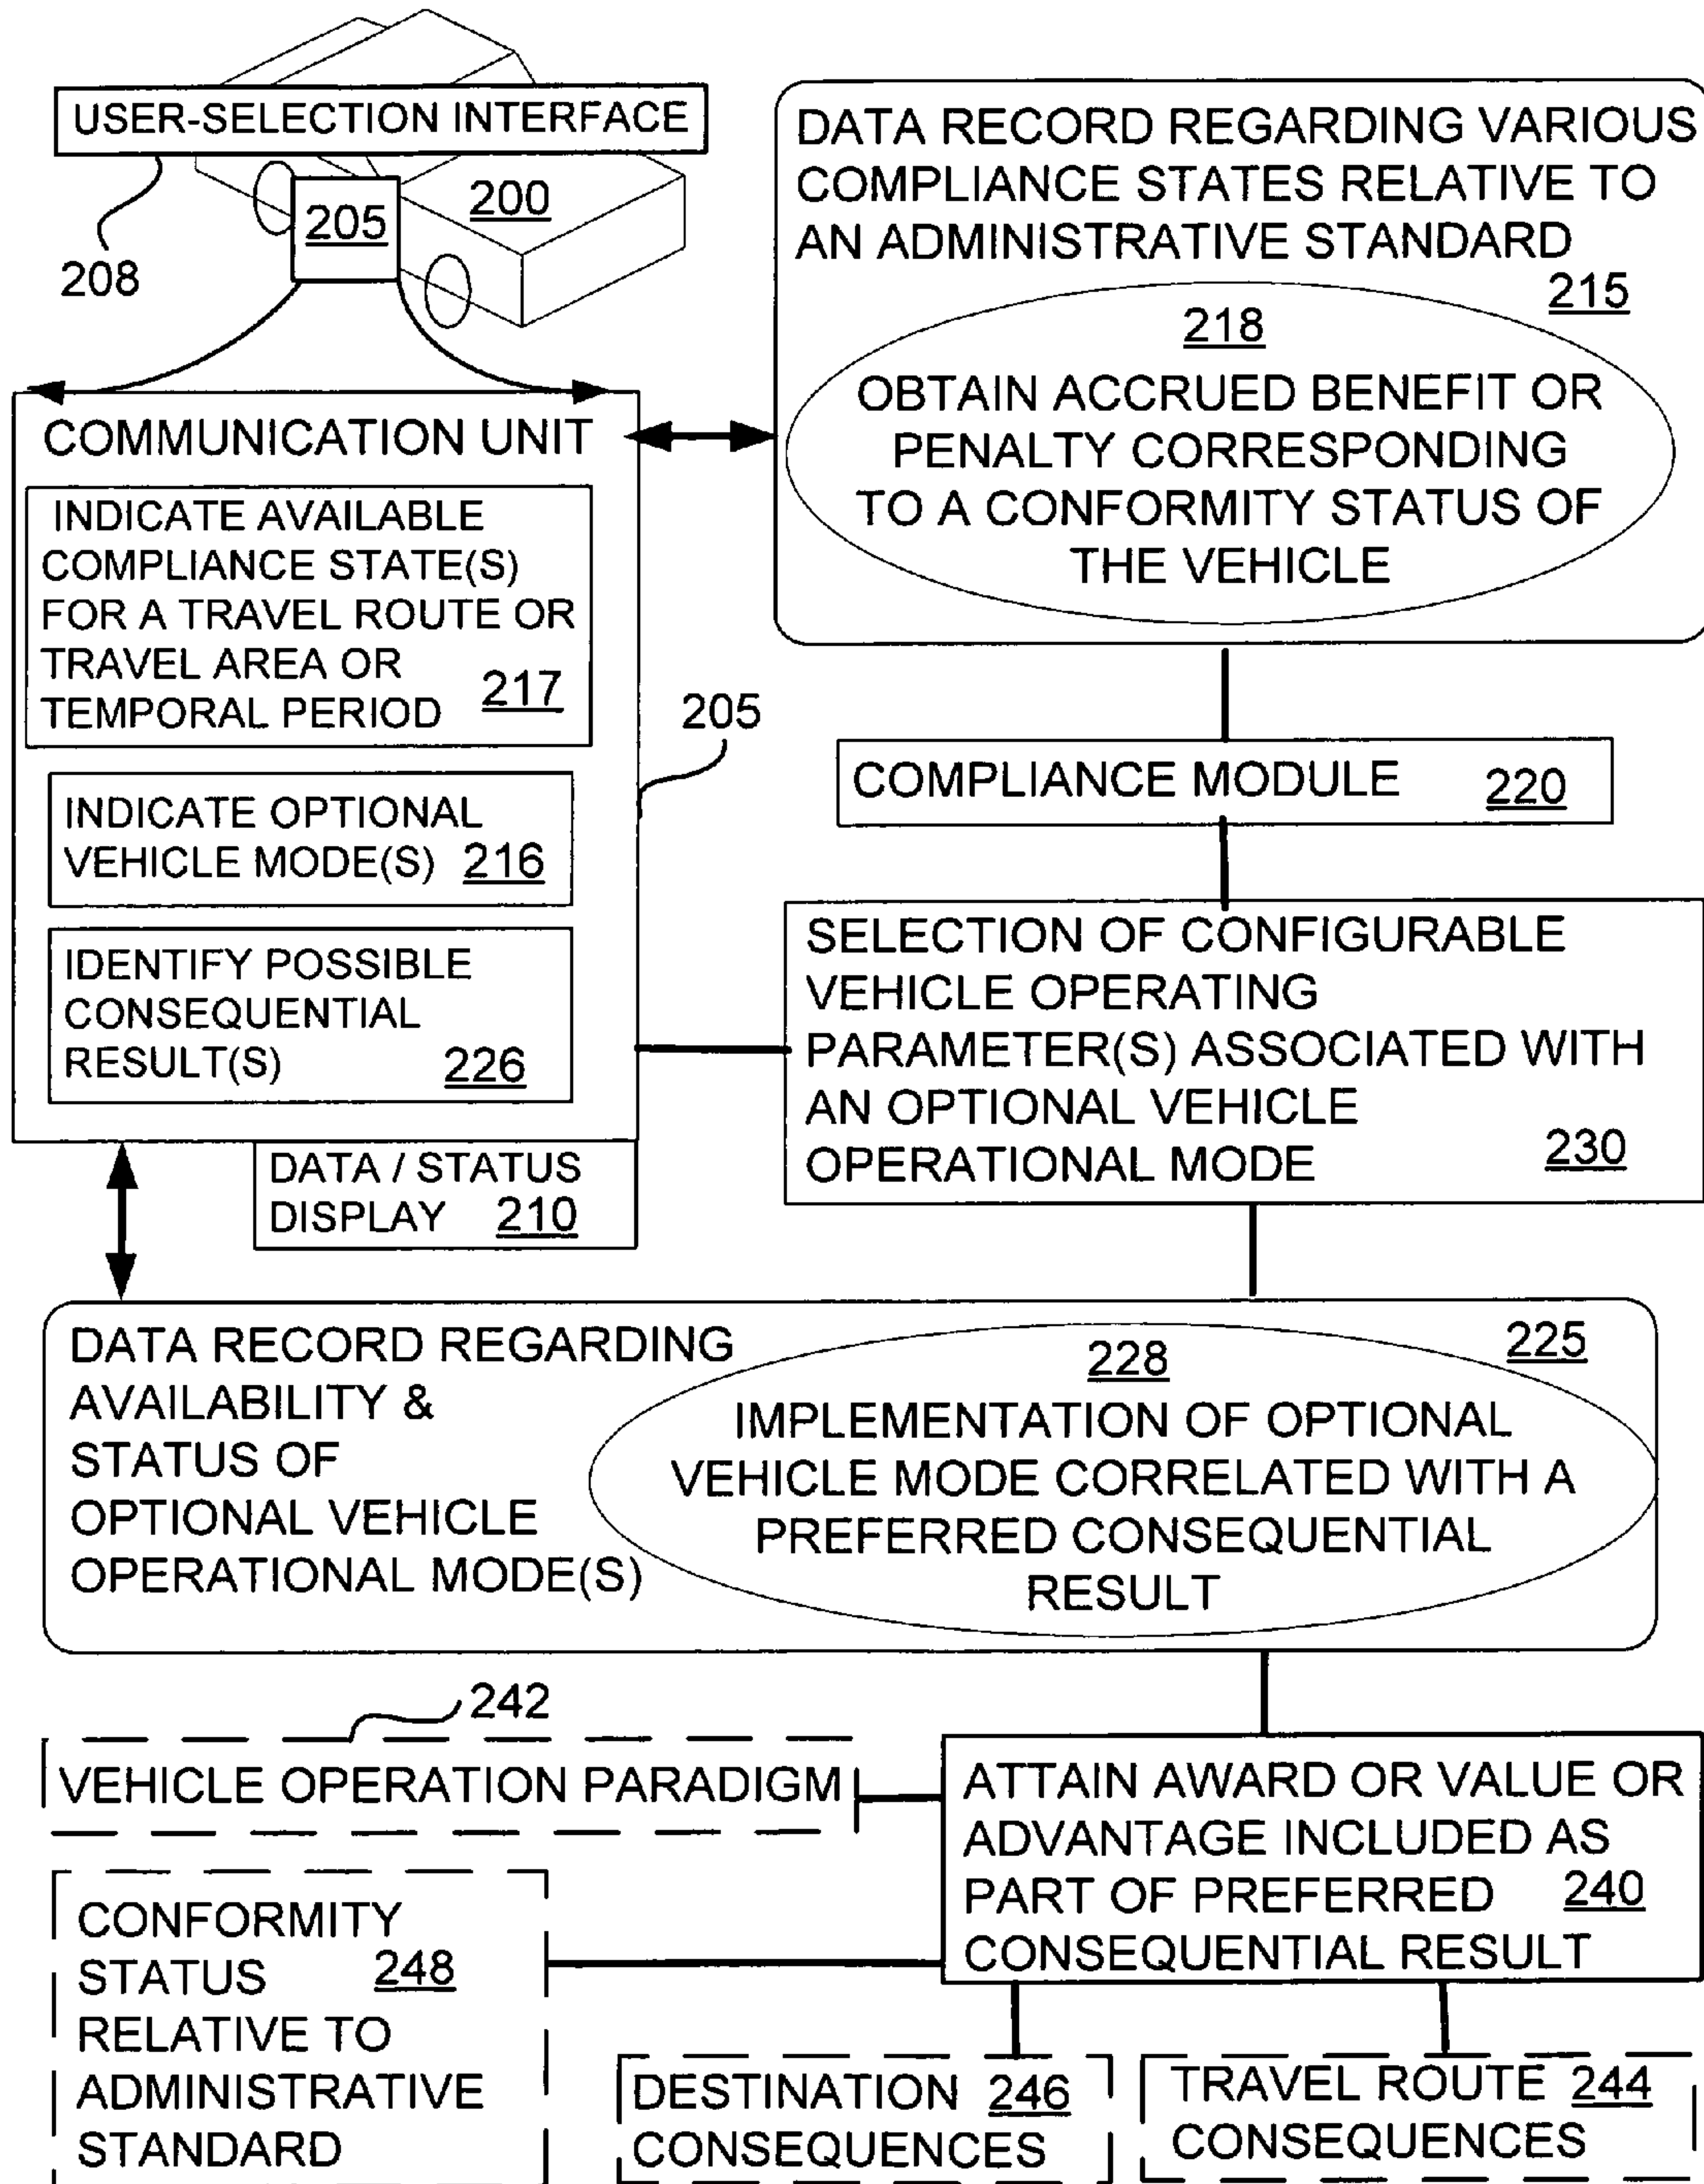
USER-SELECTION INTERFACE

205

200

208

DATA RECORD REGARDING VARIOUS COMPLIANCE STATES RELATIVE TO AN ADMINISTRATIVE STANDARD 215

218
OBTAIN ACCRUED BENEFIT OR PENALTY CORRESPONDING TO A CONFORMITY STATUS OF THE VEHICLE

COMMUNICATION UNIT

INDICATE AVAILABLE COMPLIANCE STATE(S) FOR A TRAVEL ROUTE OR TRAVEL AREA OR TEMPORAL PERIOD 217

205

INDICATE OPTIONAL VEHICLE MODE(S) 216

IDENTIFY POSSIBLE CONSEQUENTIAL RESULT(S) 226

DATA / STATUS DISPLAY 210

COMPLIANCE MODULE 220

SELECTION OF CONFIGURABLE VEHICLE OPERATING PARAMETER(S) ASSOCIATED WITH AN OPTIONAL VEHICLE OPERATIONAL MODE 230

DATA RECORD REGARDING AVAILABILITY & STATUS OF OPTIONAL VEHICLE OPERATIONAL MODE(S)

225

228
IMPLEMENTATION OF OPTIONAL VEHICLE MODE CORRELATED WITH A PREFERRED CONSEQUENTIAL RESULT

242

VEHICLE OPERATION PARADIGM

ATTAIN AWARD OR VALUE OR ADVANTAGE INCLUDED AS PART OF PREFERRED CONSEQUENTIAL RESULT 240

CONFORMITY STATUS 248 RELATIVE TO ADMINISTRATIVE STANDARD

DESTINATION 246 CONSEQUENCES

TRAVEL ROUTE 244 CONSEQUENCES